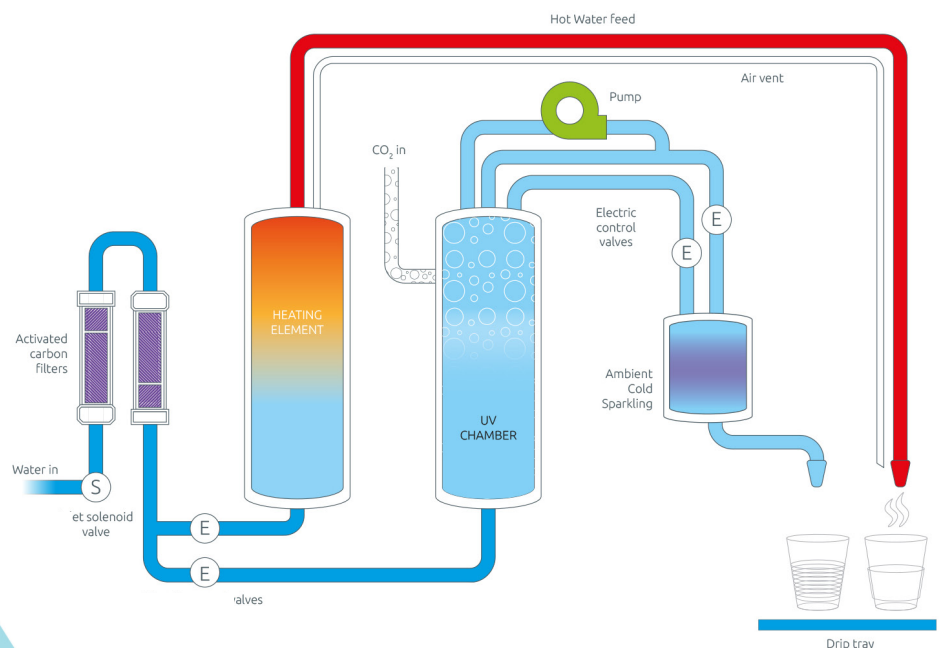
Hot Water feed

Air vent

Pump

$CO_2$ in

Electric control valves

E

E

HEATING ELEMENT

UV CHAMBER

Activated carbon filters

Ambient Cold Sparkling

Water in

S

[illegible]et solenoid valve

E

E

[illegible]alves

Drip tray